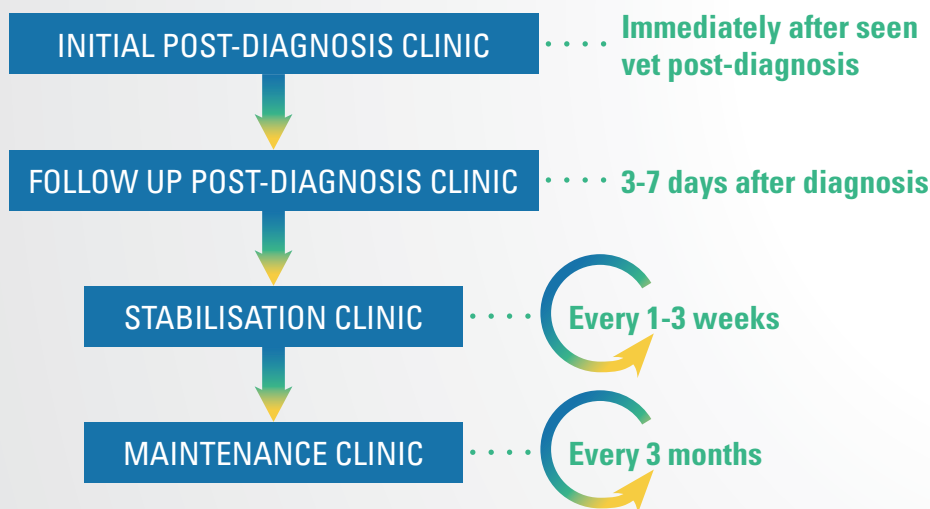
INITIAL POST-DIAGNOSIS CLINIC

Immediately after seen vet post-diagnosis

FOLLOW UP POST-DIAGNOSIS CLINIC

3-7 days after diagnosis

STABILISATION CLINIC

Every 1-3 weeks

MAINTENANCE CLINIC

Every 3 months